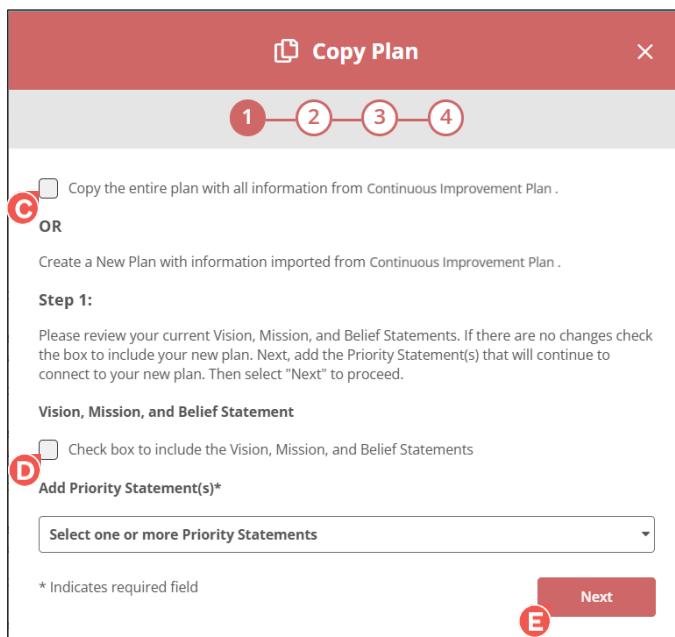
Copy Plan ×

1 2 3 4

Copy the entire plan with all information from Continuous Improvement Plan .

C

OR

Create a New Plan with information imported from Continuous Improvement Plan .

Step 1:

Please review your current Vision, Mission, and Belief Statements. If there are no changes check the box to include your new plan. Next, add the Priority Statement(s) that will continue to connect to your new plan. Then select "Next" to proceed.

Vision, Mission, and Belief Statement

Check box to include the Vision, Mission, and Belief Statements

D

Add Priority Statement(s)*

Select one or more Priority Statements

* Indicates required field

Next

E